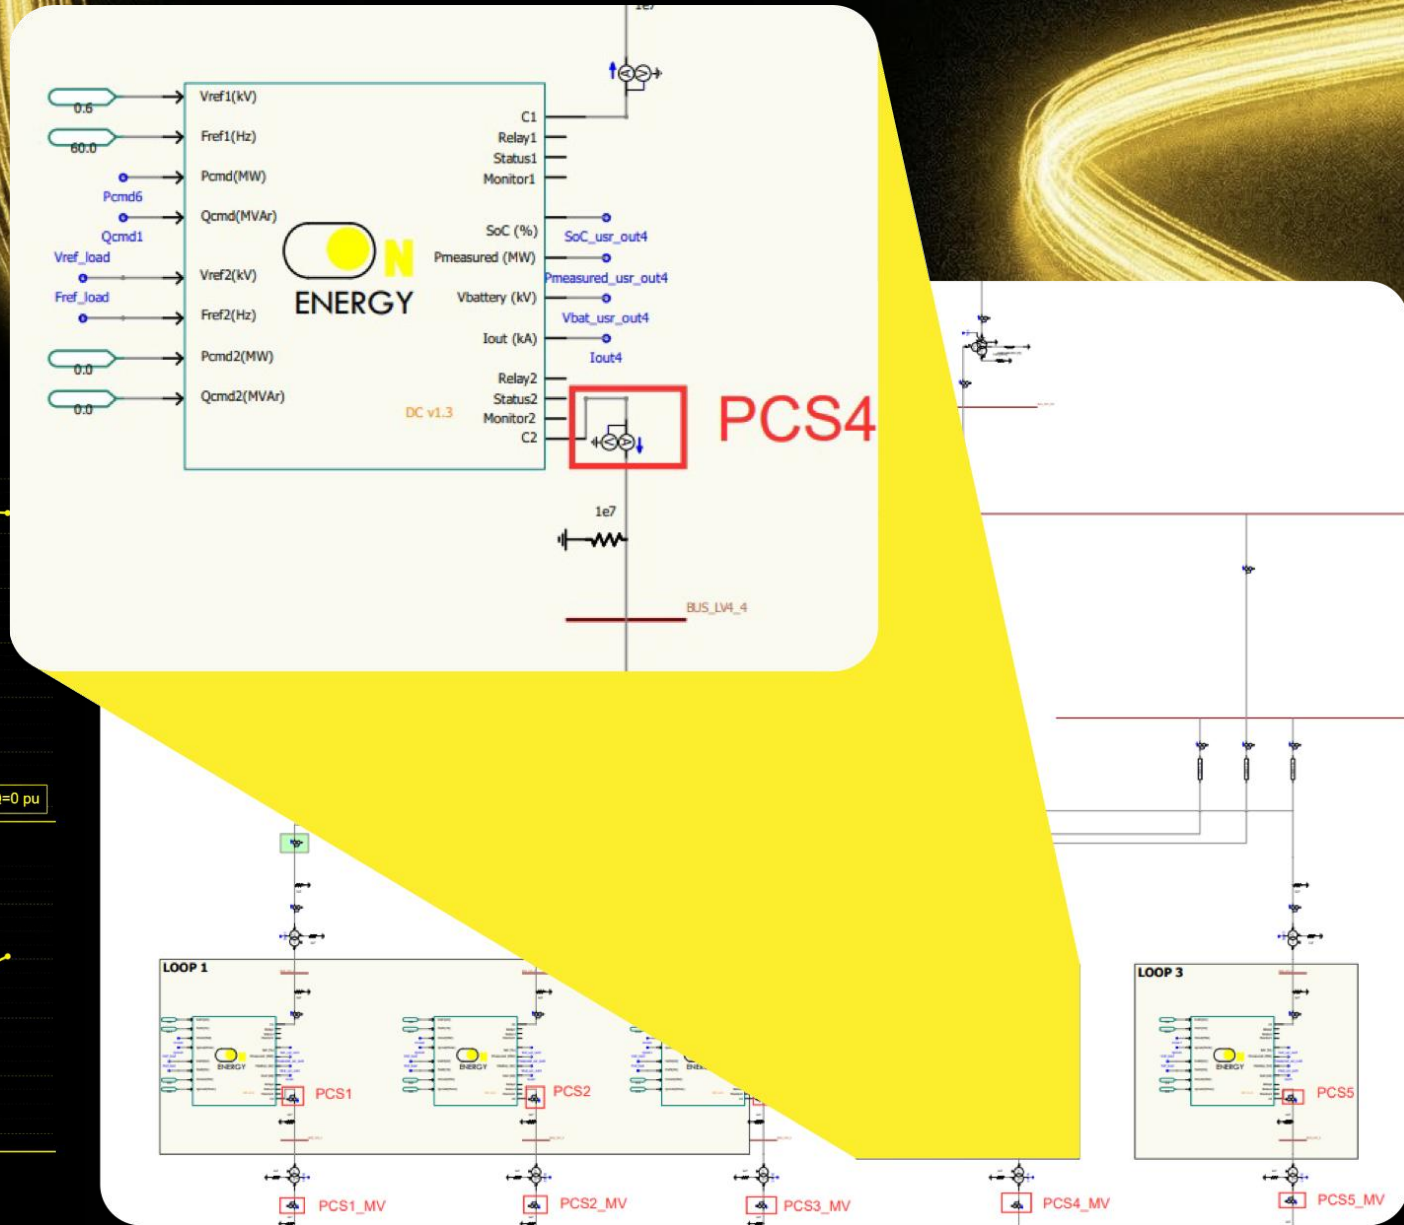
1e7

0.6
Vref1(kV)
60.0
Fref1(Hz)
Pcmd(MW)
Pcmd6
Qcmd(MVAr)
Qcmd1
Vref_load
Vref2(kV)
Fref_load
Fref2(Hz)
0.0
Pcmd2(MW)
0.0
Qcmd2(MVAr)

ON
ENERGY

DC v1.3

C1
Relay1
Status1
Monitor1
SoC (%)
SoC_usr_out4
Pmeasured (MW)
Pmeasured_usr_out4
Vbattery (kV)
Vbat_usr_out4
Iout (kA)
Iout4
Relay2
Status2
Monitor2
C2

PCS4

1e7

BUS_LV4_4

=0 pu

LOOP 1
PCS1
PCS2
LOOP 3
PCS5

PCS1_MV
PCS2_MV
PCS3_MV
PCS4_MV
PCS5_MV